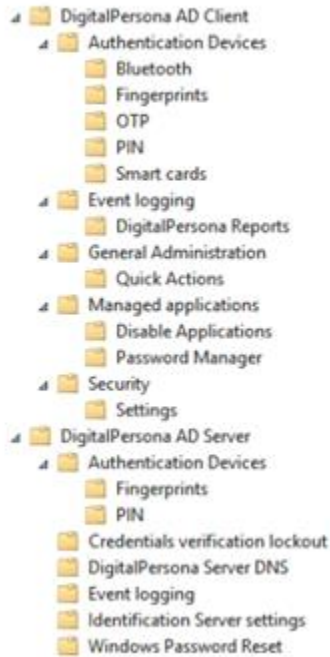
DigitalPersona AD Client
Authentication Devices
Bluetooth
Fingerprints
OTP
PIN
Smart cards
Event logging
DigitalPersona Reports
General Administration
Quick Actions
Managed applications
Disable Applications
Password Manager
Security
Settings
DigitalPersona AD Server
Authentication Devices
Fingerprints
PIN
Credentials verification lockout
DigitalPersona Server DNS
Event logging
Identification Server settings
Windows Password Reset